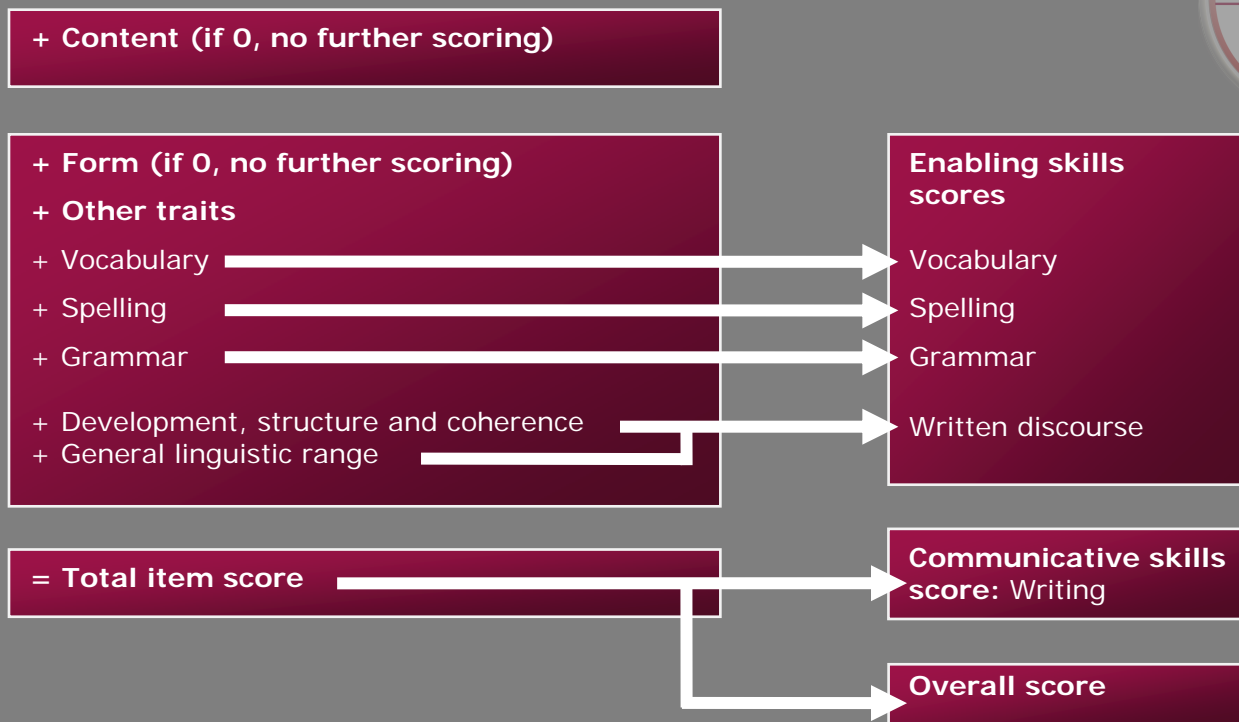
+ Content (if 0, no further scoring)

+ Form (if 0, no further scoring)

+ Other traits

+ Vocabulary

+ Spelling

+ Grammar

+ Development, structure and coherence
+ General linguistic range

Enabling skills scores

Vocabulary

Spelling

Grammar

Written discourse

= Total item score

Communicative skills score: Writing

Overall score